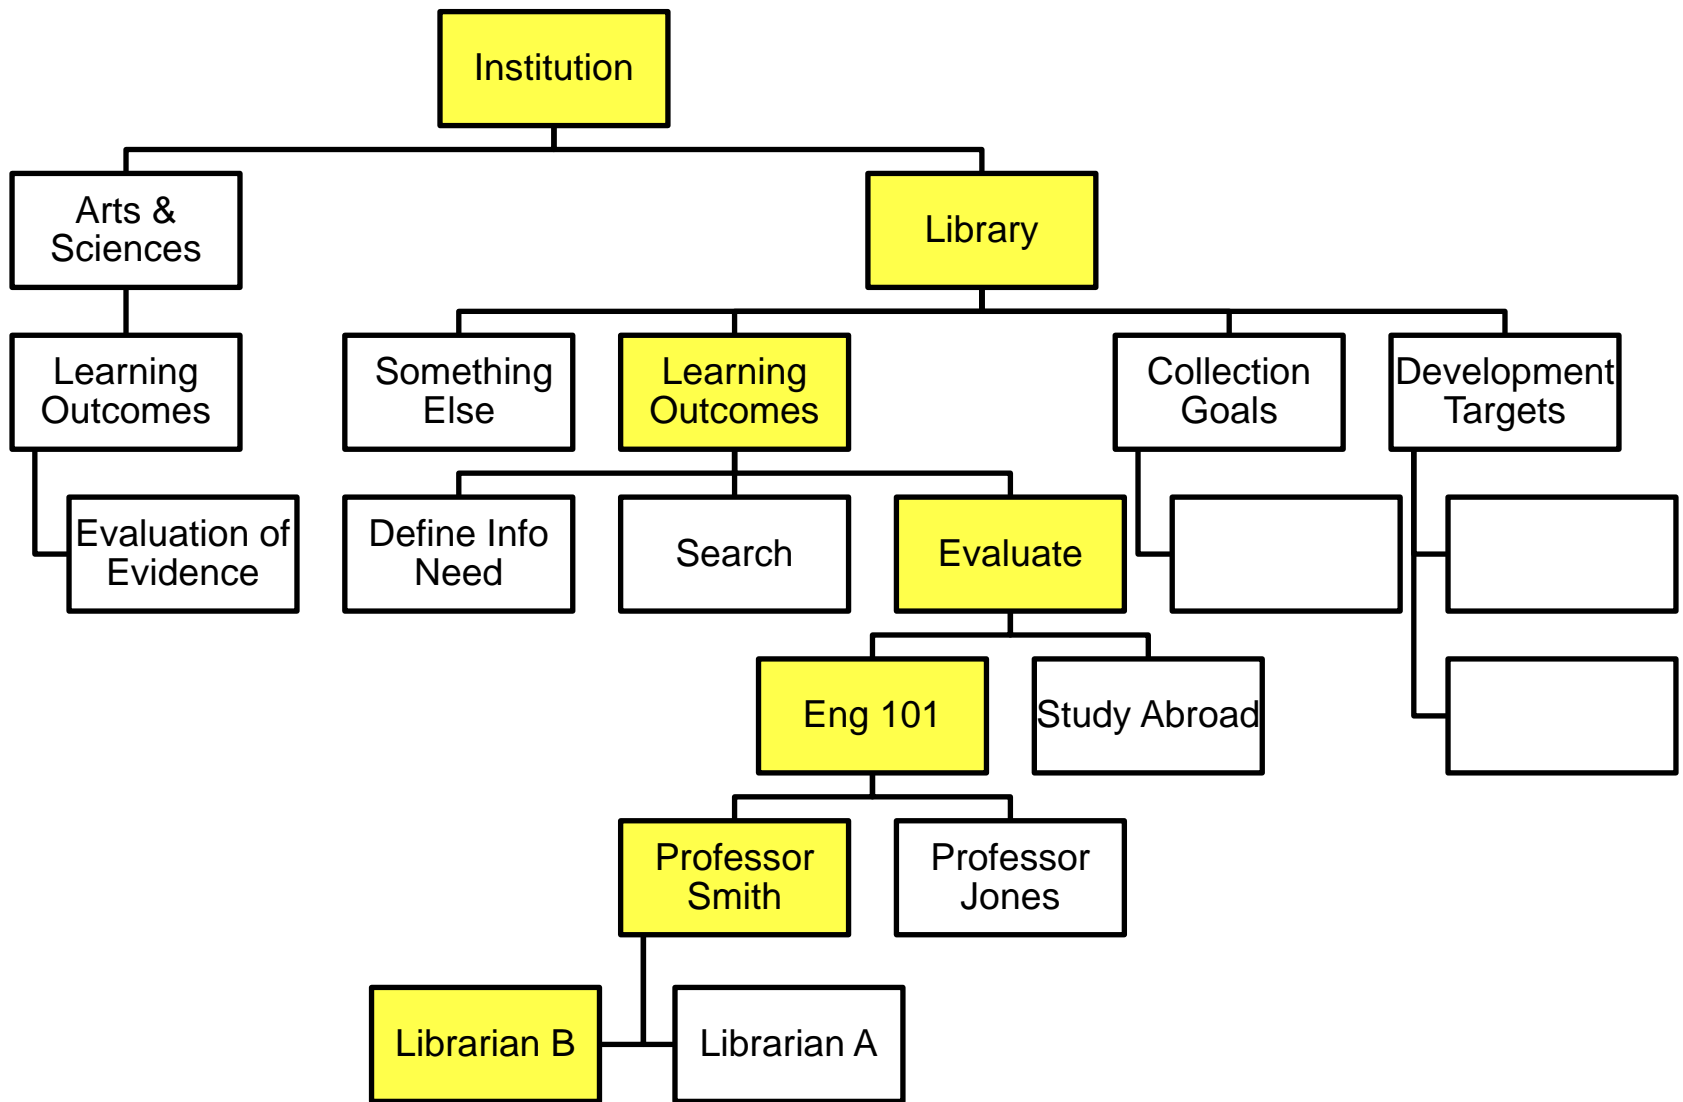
Institution

Arts & Sciences

Library

Learning Outcomes

Something Else

Learning Outcomes

Collection Goals

Development Targets

Evaluation of Evidence

Define Info Need

Search

Evaluate

Eng 101

Study Abroad

Professor Smith

Professor Jones

Librarian B

Librarian A